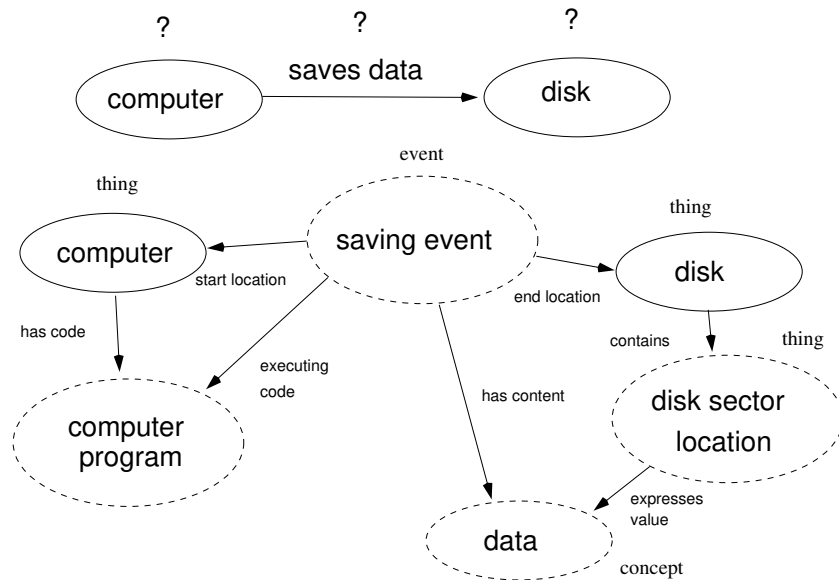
? ? ?

saves data

computer

disk

event

thing

thing

computer

saving event

disk

start location

end location

has code

executing code

contains

thing

has content

computer program

disk sector location

expresses value

data

concept